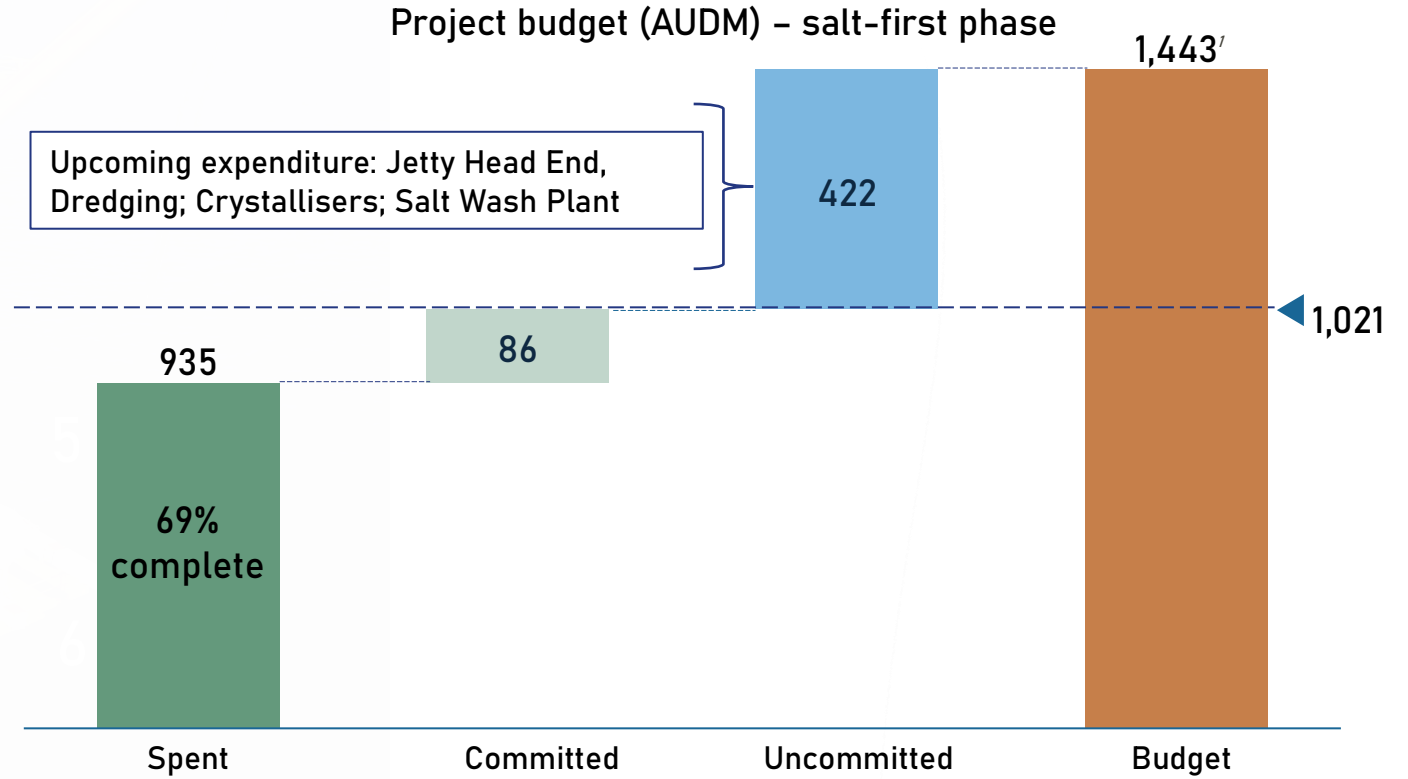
Project budget (AUDM) – salt-first phase

$1,443^1$

Upcoming expenditure: Jetty Head End, Dredging; Crystallisers; Salt Wash Plant

422

1,021

935

86

69% complete

Spent

Committed

Uncommitted

Budget